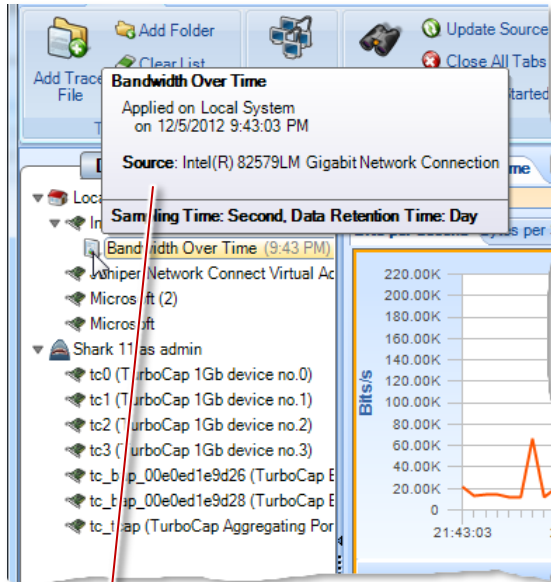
Add Folder

Clear List

Add Trace File

Update Source

Close All Tabs

Started

Bandwidth Over Time

Applied on Local System on 12/5/2012 9:43:03 PM

Source: Intel(R) 82579LM Gigabit Network Connection

Sampling Time: Second, Data Retention Time: Day

Local

In

Bandwidth Over Time (9:43 PM)

Juniper Network Connect Virtual Ad

Micros ft (2)

Microsoft

Shark 11 as admin

tc0 (TurboCap 1Gb device no.0)

tc1 (TurboCap 1Gb device no.1)

tc2 (TurboCap 1Gb device no.2)

tc3 (TurboCap 1Gb device no.3)

tc_bp_00e0ed1e9d26 (TurboCap B

tc_bp_00e0ed1e9d28 (TurboCap B

tc_ap (TurboCap Aggregating Por

me

220.00K
200.00K
180.00K
160.00K
140.00K
120.00K
100.00K
80.00K
60.00K
40.00K
20.00K
0

Bits/s

21:43:03